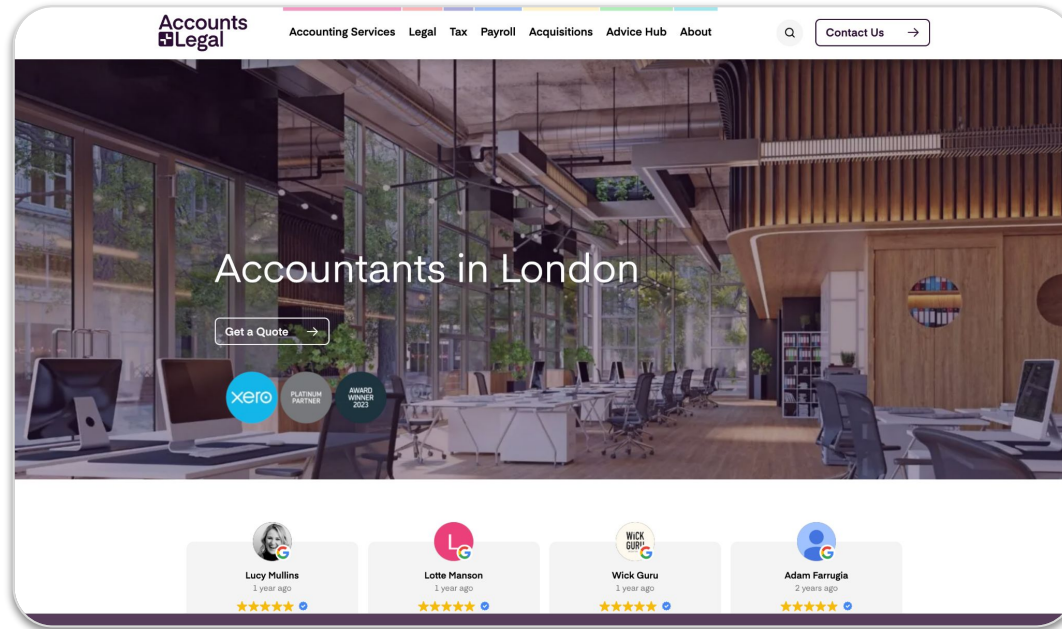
Accounts
+Legal

Accounting Services Legal Tax Payroll Acquisitions Advice Hub About

Contact Us

Accountants in London

Get a Quote

xero PLATINUM PARTNER AWARD WINNER 2023

Lucy Mullins
1 year ago
★★★★★

L
Lotte Manson
1 year ago
★★★★★

WICK GURU
Wick Guru
1 year ago
★★★★★

Adam Farrugia
2 years ago
★★★★★